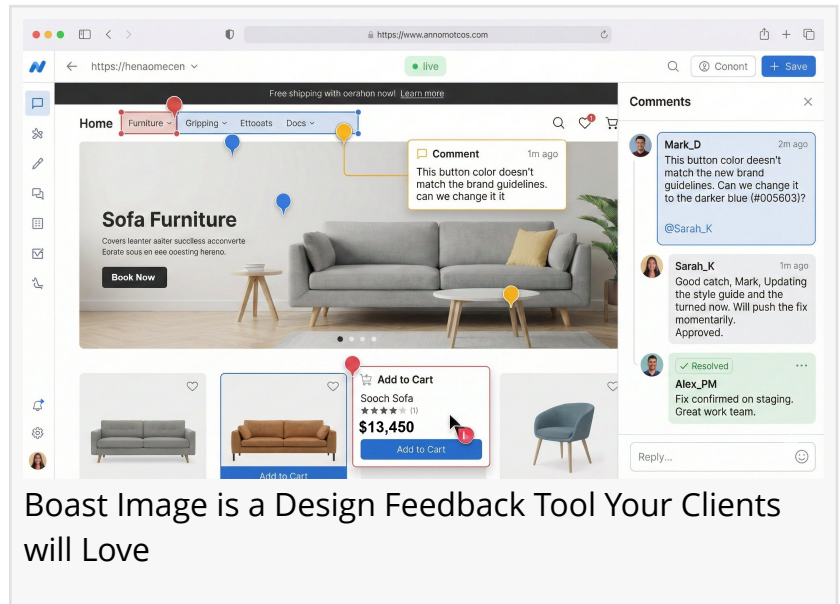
https://www.annomotcos.com

https://henaomecen

live

Conont

Save

Free shipping with oerahon now! Learn more

Home

Furniture

Gripping

Ettooats

Docs

Comment

1m ago

This button color doesn't match the brand guidelines. can we change it it

Sofa Furniture

Covers leanter aalter succlless acconverte Eorate sous in o.ev oesting hereno.

Book Now

Add to Cart

Sooch Sofa

(1)

$13,450

Add to Cart

Add to Cart

Comments

Mark_D

2m ago

This button color doesn't match the new brand guidelines. Can we change it to the darker blue (#005603)?

@Sarah_K

Sarah_K

1m ago

Good catch, Mark, Updating the style guide and the turned now. Will push the fix momentarily. Approved.

Resolved

Alex_PM

Fix confirmed on staging. Great work team.

Reply...

Boast Image is a Design Feedback Tool Your Clients will Love